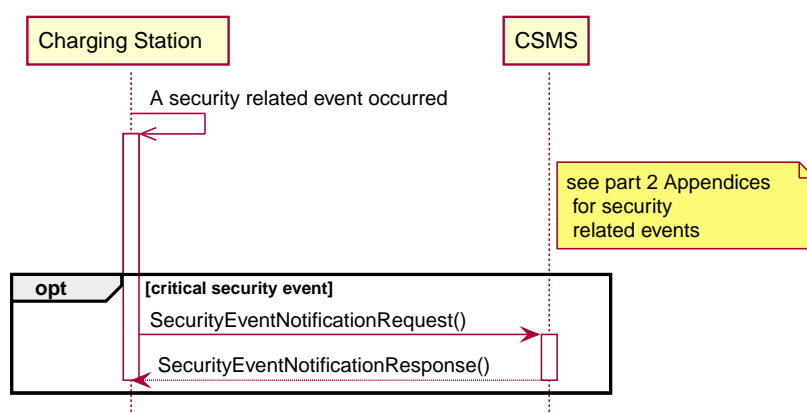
Charging Station

CSMS

A security related event occurred

see part 2 Appendices for security related events

opt

[critical security event]

SecurityEventNotificationRequest()

SecurityEventNotificationResponse()